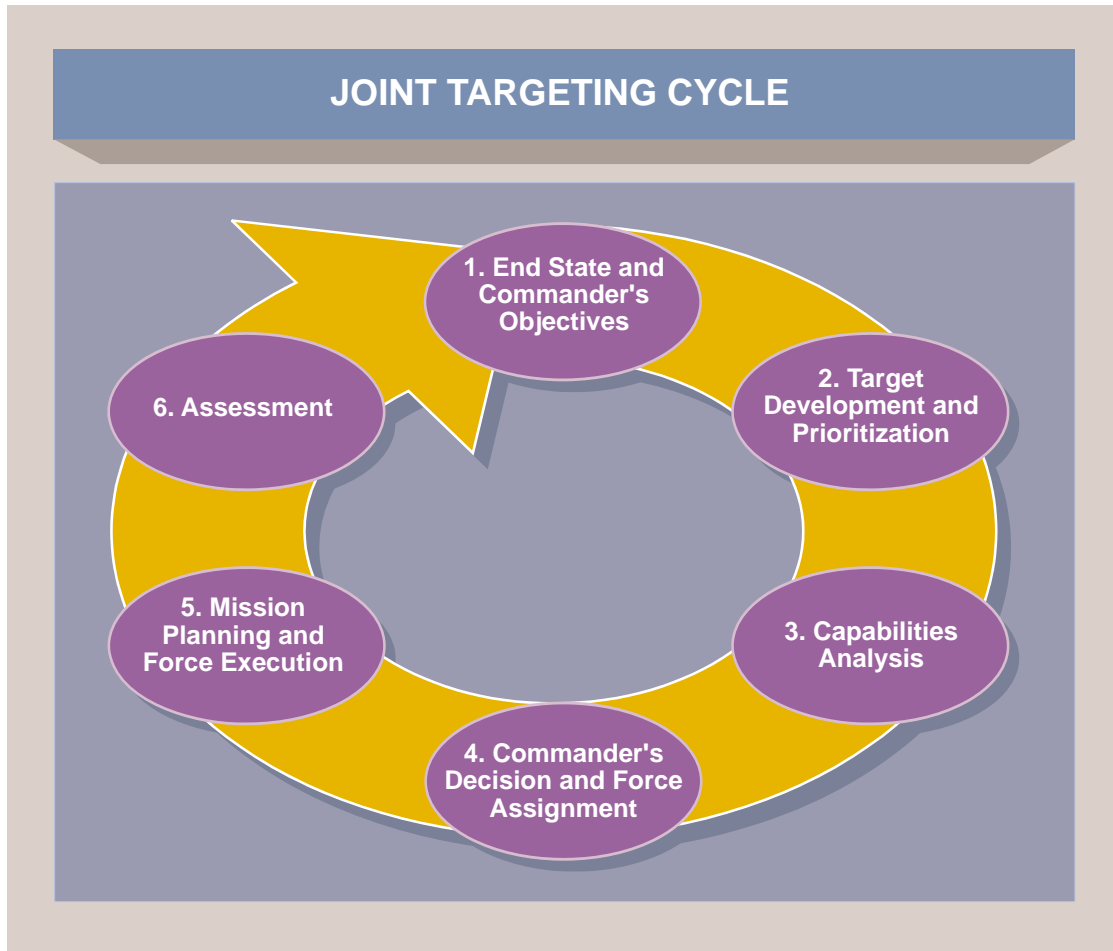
JOINT TARGETING CYCLE

1. End State and Commander's Objectives

2. Target Development and Prioritization

3. Capabilities Analysis

4. Commander's Decision and Force Assignment

5. Mission Planning and Force Execution

6. Assessment